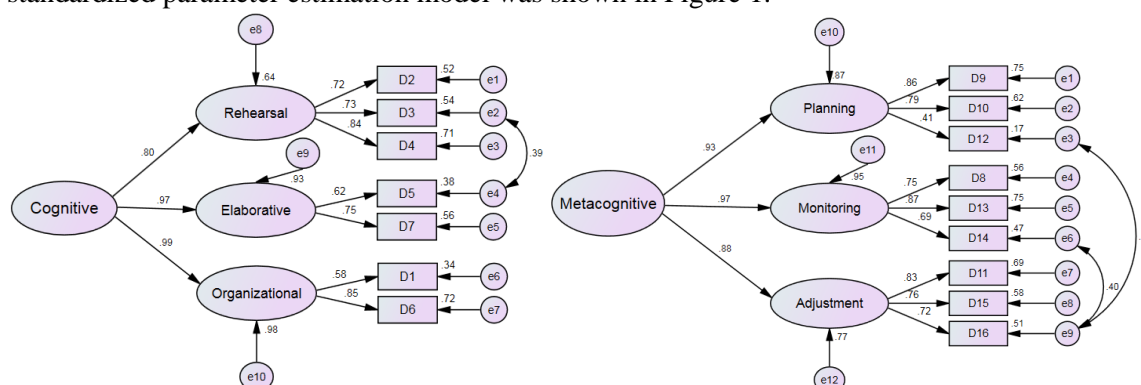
standardized parameter estimation model was shown in Figure 1.

e8
.64
Rehearsal
.72
.73
.84
D2
D3
D4
.52
.54
.71
e1
e2
e3
.39
.80
e9
.93
Cognitive
.97
Elaborative
.62
.75
D5
D7
.38
.56
e4
e5
.99
Organizational
.58
.85
D1
D6
.34
.72
e6
e7
.98
e10

e10
.87
Planning
.86
.79
.41
D9
D10
D12
.75
.62
.17
e1
e2
e3
.93
e11
.95
Metacognitive
.97
Monitoring
.75
.87
.69
D8
D13
D14
.56
.75
.47
e4
e5
e6
.88
Adjustment
.83
.76
.72
D11
D15
D16
.69
.58
.51
e7
e8
e9
.40
.77
e12